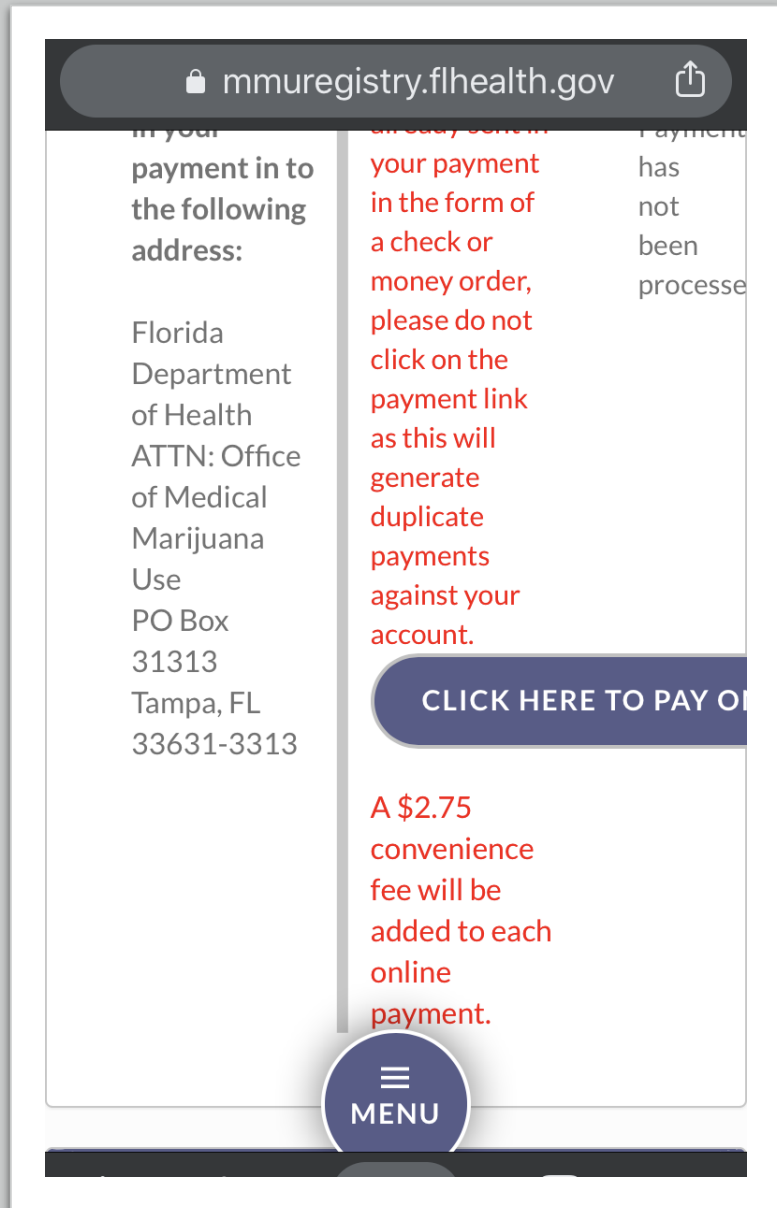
mmuregistry.flhealth.gov

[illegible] payment in to the following address:

Florida Department of Health ATTN: Office of Medical Marijuana Use PO Box 31313 Tampa, FL 33631-3313

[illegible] your payment in the form of a check or money order, please do not click on the payment link as this will generate duplicate payments against your account.

CLICK HERE TO PAY O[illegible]

A $2.75 convenience fee will be added to each online payment.

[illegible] has not been processe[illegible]

MENU